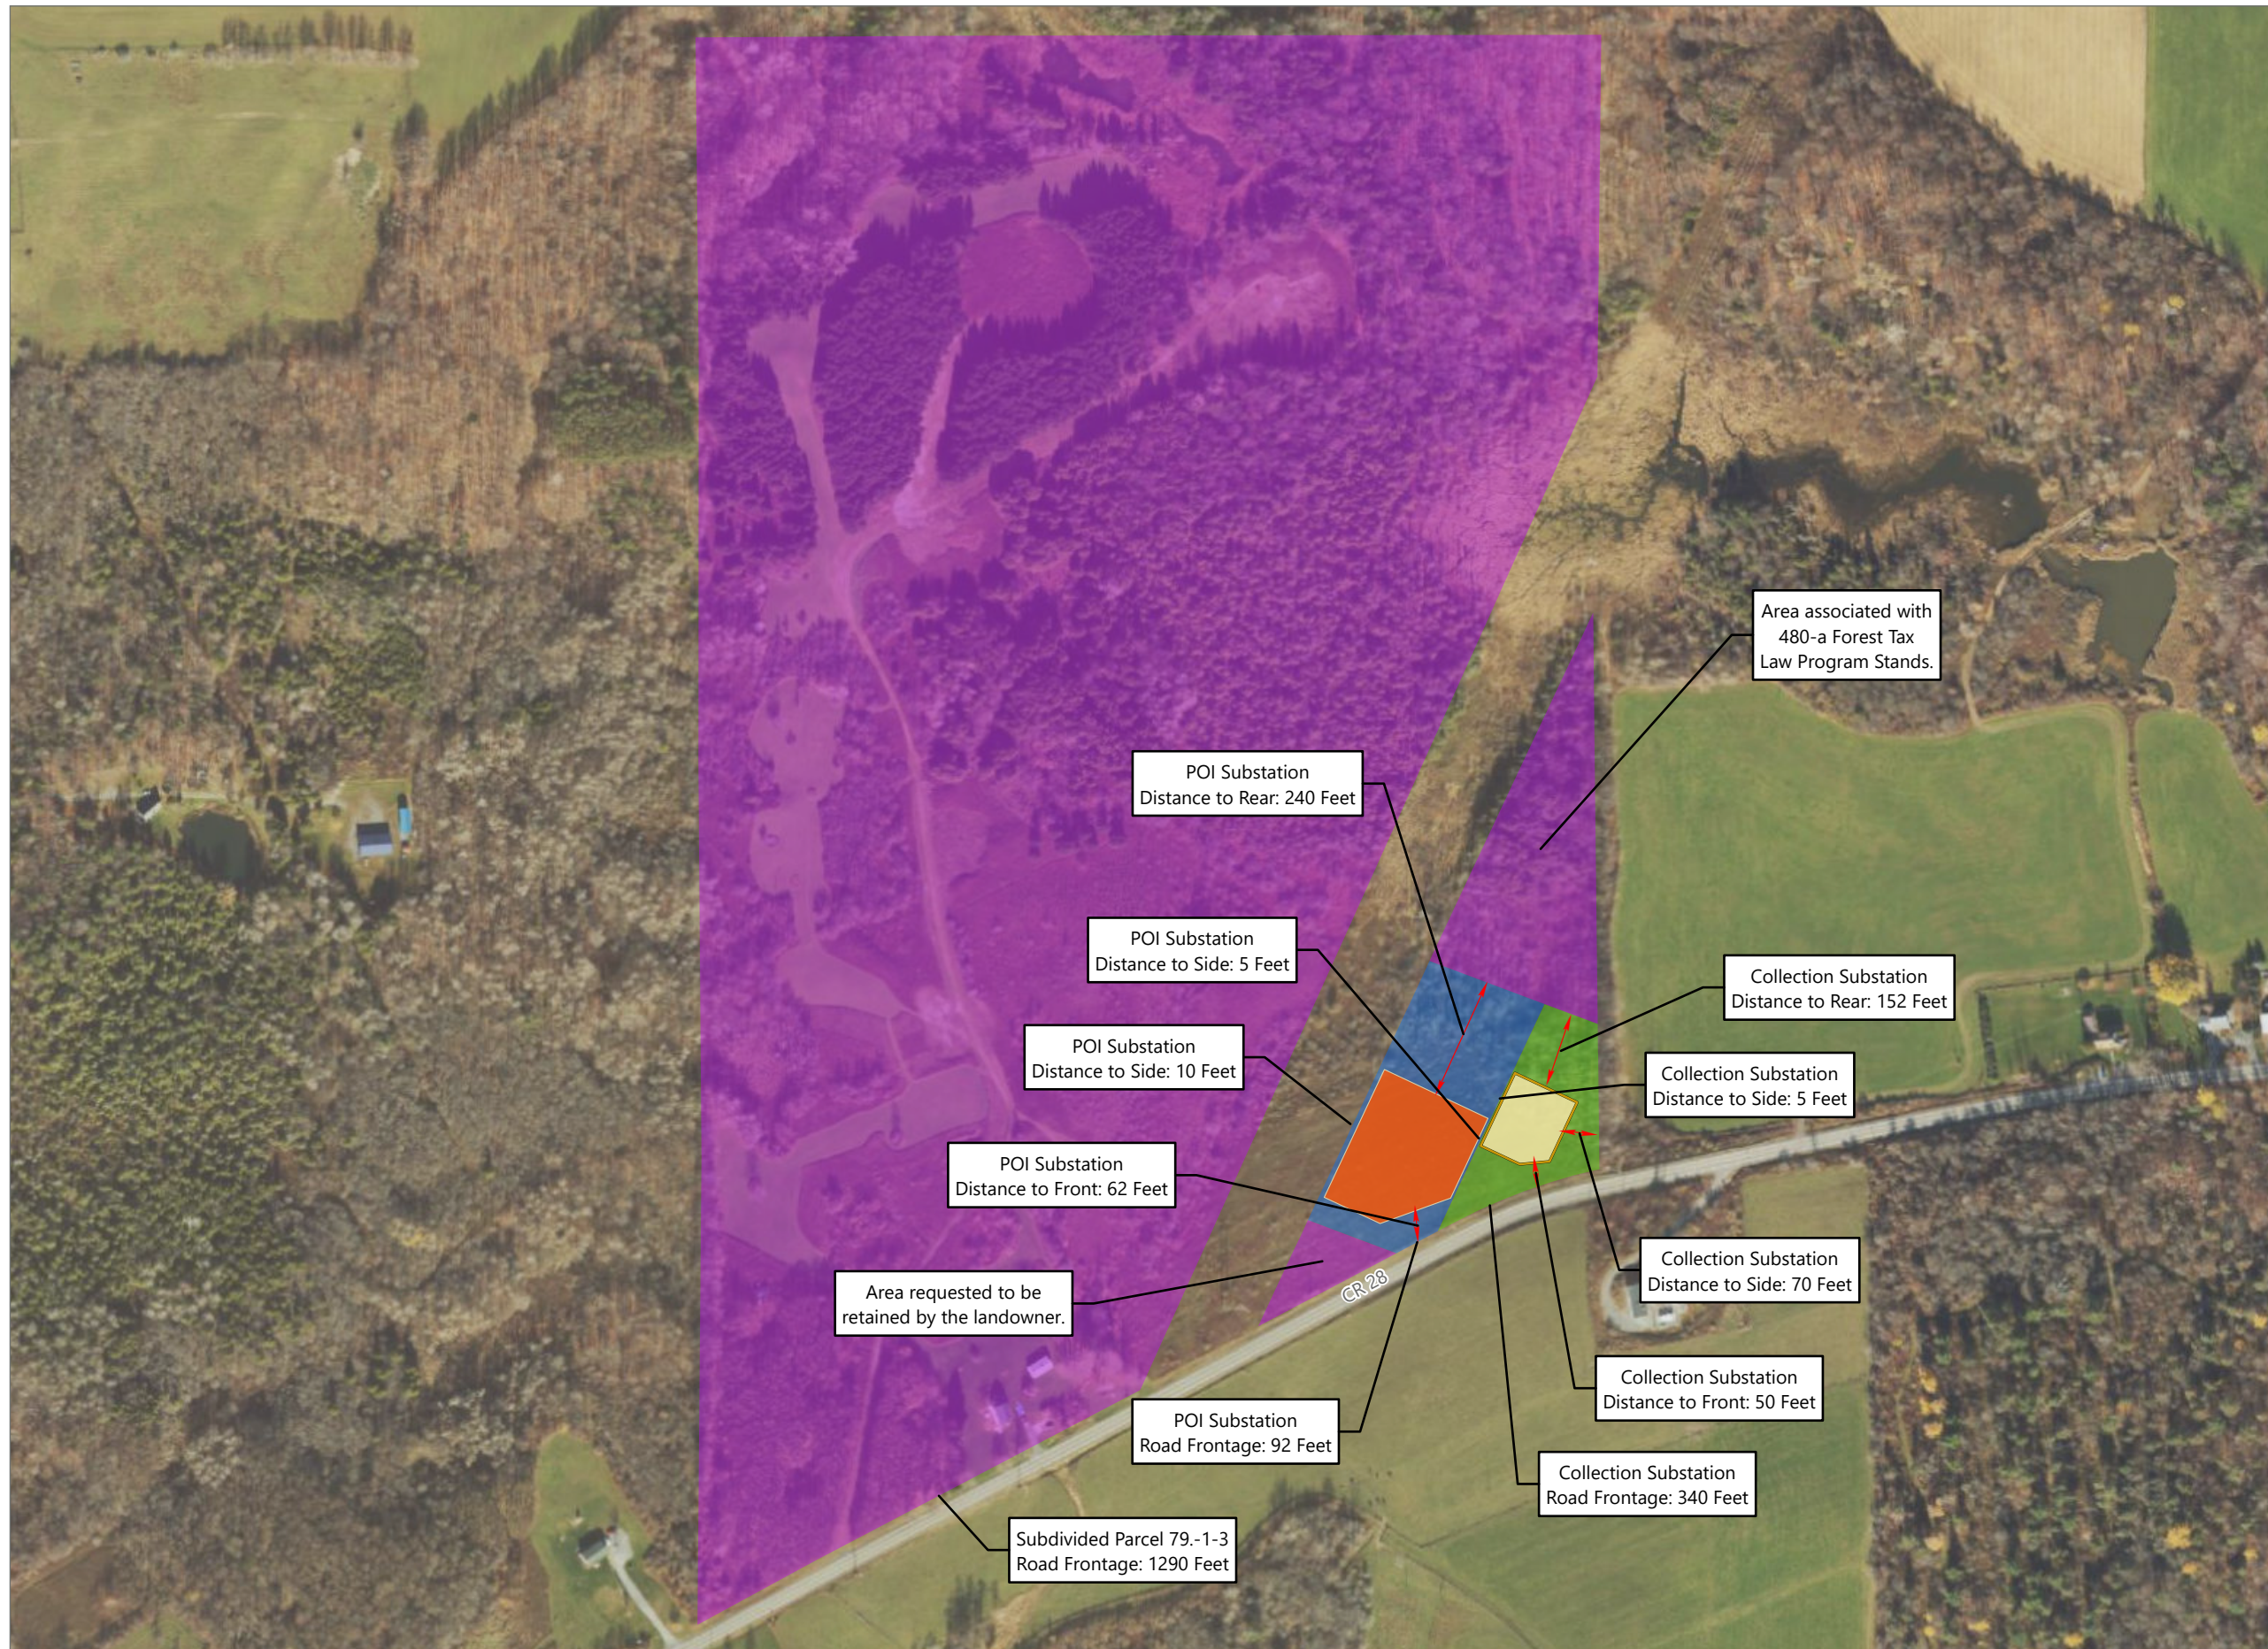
Area associated with 480-a Forest Tax Law Program Stands.

POI Substation
Distance to Rear: 240 Feet

POI Substation
Distance to Side: 5 Feet

Collection Substation
Distance to Rear: 152 Feet

POI Substation
Distance to Side: 10 Feet

Collection Substation
Distance to Side: 5 Feet

POI Substation
Distance to Front: 62 Feet

Collection Substation
Distance to Side: 70 Feet

Area requested to be retained by the landowner.

CR 28

Collection Substation
Distance to Front: 50 Feet

POI Substation
Road Frontage: 92 Feet

Collection Substation
Road Frontage: 340 Feet

Subdivided Parcel 79.-1-3
Road Frontage: 1290 Feet